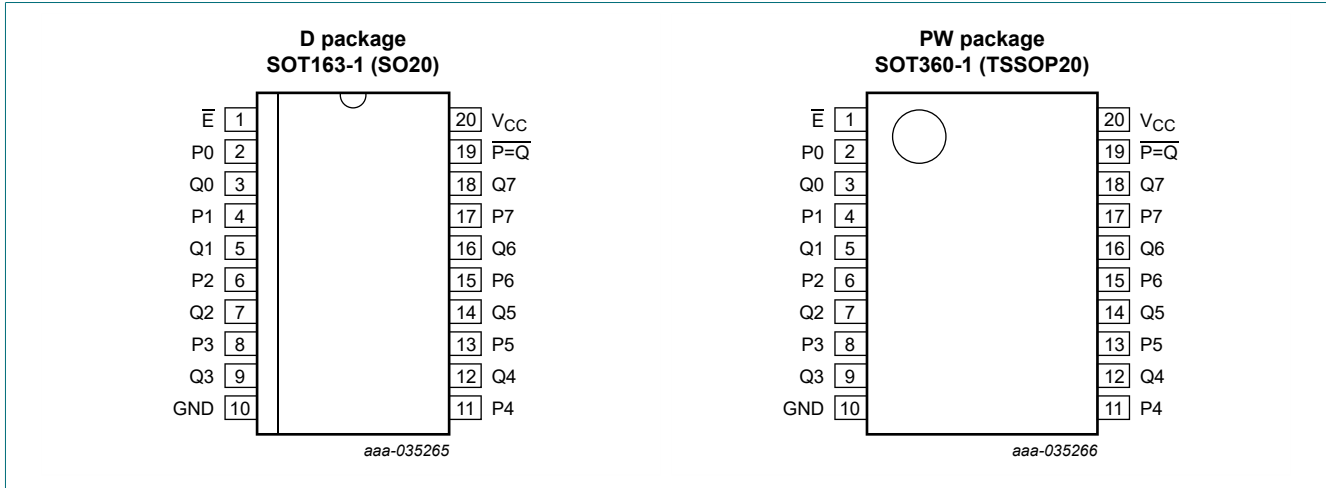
D package
SOT163-1 (SO20)

$\overline{E}$ 1
P0 2
Q0 3
P1 4
Q1 5
P2 6
Q2 7
P3 8
Q3 9
GND 10

20 $V_{CC}$
19 $\overline{P=Q}$
18 Q7
17 P7
16 Q6
15 P6
14 Q5
13 P5
12 Q4
11 P4

aaa-035265

PW package
SOT360-1 (TSSOP20)

$\overline{E}$ 1
P0 2
Q0 3
P1 4
Q1 5
P2 6
Q2 7
P3 8
Q3 9
GND 10

20 $V_{CC}$
19 $\overline{P=Q}$
18 Q7
17 P7
16 Q6
15 P6
14 Q5
13 P5
12 Q4
11 P4

aaa-035266